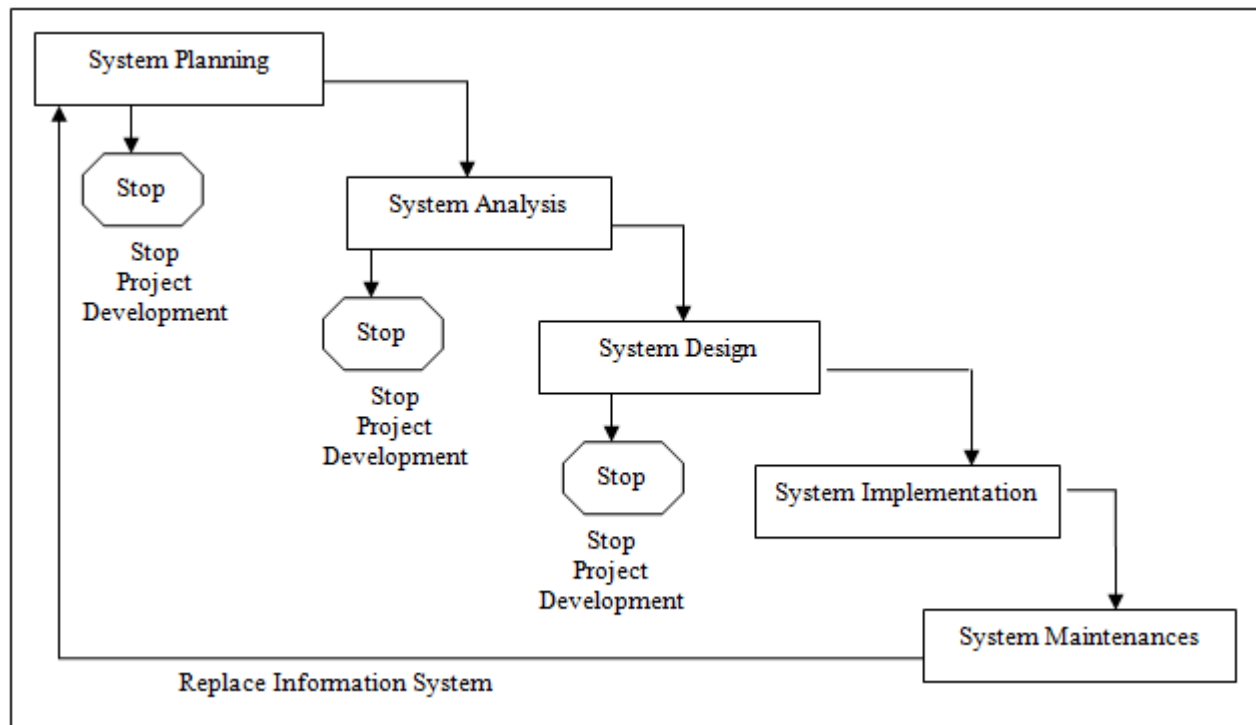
System Planning

Stop

Stop
Project
Development

System Analysis

Stop

Stop
Project
Development

System Design

Stop

Stop
Project
Development

System Implementation

System Maintenances

Replace Information System